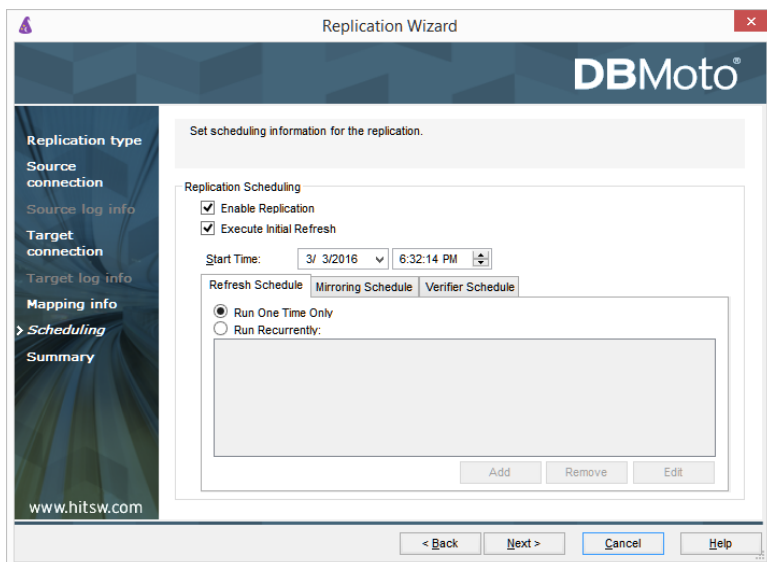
Replication Wizard
DBMoto®
Replication type
Source connection
Source log info
Target connection
Target log info
Mapping info
Scheduling
Summary
www.hitsw.com
Set scheduling information for the replication.
Replication Scheduling
Enable Replication
Execute Initial Refresh
Start Time: 3/ 3/2016 6:32:14 PM
Refresh Schedule
Mirroring Schedule
Verifier Schedule
Run One Time Only
Run Recurrently:
Add
Remove
Edit
< Back
Next >
Cancel
Help